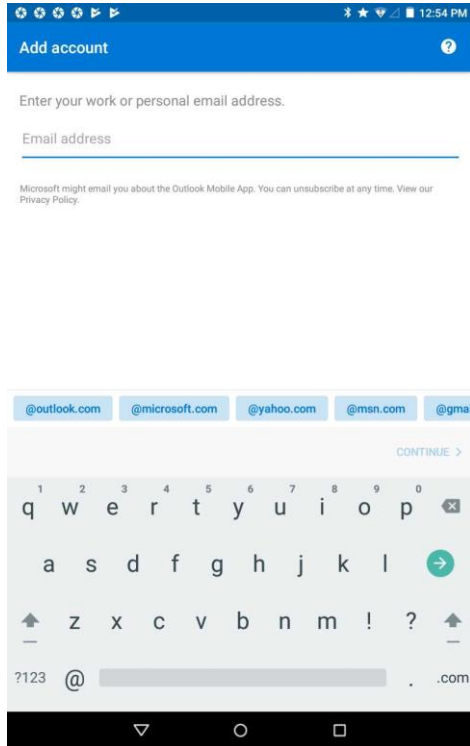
12:54 PM

Add account

Enter your work or personal email address.

Email address

Microsoft might email you about the Outlook Mobile App. You can unsubscribe at any time. View our Privacy Policy.

@outlook.com @microsoft.com @yahoo.com @msn.com @gma

CONTINUE >

1 q 2 w 3 e 4 r 5 t 6 y 7 u 8 i 9 o 0 p

a s d f g h j k l

z x c v b n m ! ?

?123 @ . .com